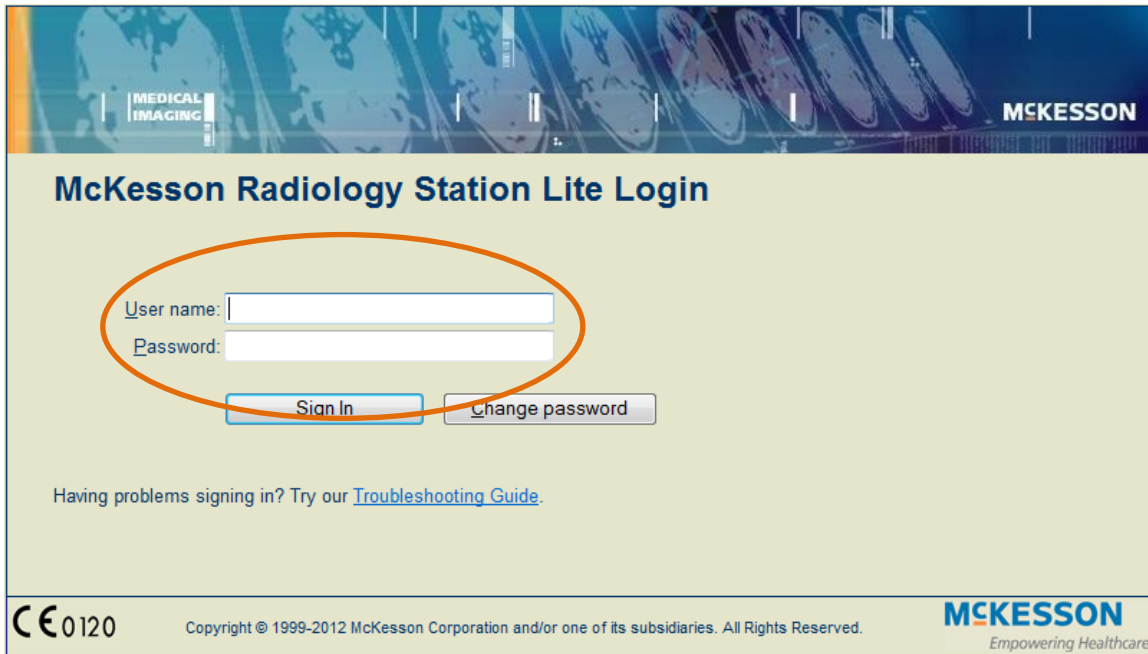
MEDICAL IMAGING

McKESSON

McKesson Radiology Station Lite Login

User name:

Password:

Sign In

Change password

Having problems signing in? Try our Troubleshooting Guide.

CE 0120

Copyright © 1999-2012 McKesson Corporation and/or one of its subsidiaries. All Rights Reserved.

McKESSON
Empowering Healthcare